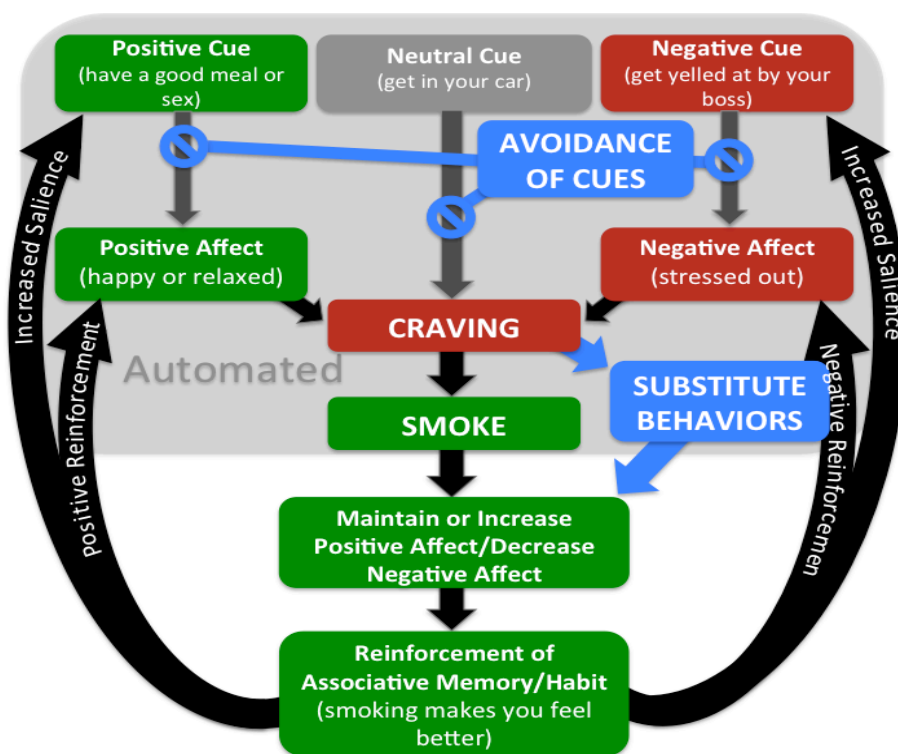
Positive Cue
(have a good meal or sex)

Neutral Cue
(get in your car)

Negative Cue
(get yelled at by your boss)

AVOIDANCE OF CUES

Increased Salience

Increased Salience

Positive Affect
(happy or relaxed)

Negative Affect
(stressed out)

CRAVING

Automated

positive Reinforcement

Negative Reinforcemen

SUBSTITUTE BEHAVIORS

SMOKE

Maintain or Increase Positive Affect/Decrease Negative Affect

Reinforcement of Associative Memory/Habit
(smoking makes you feel better)